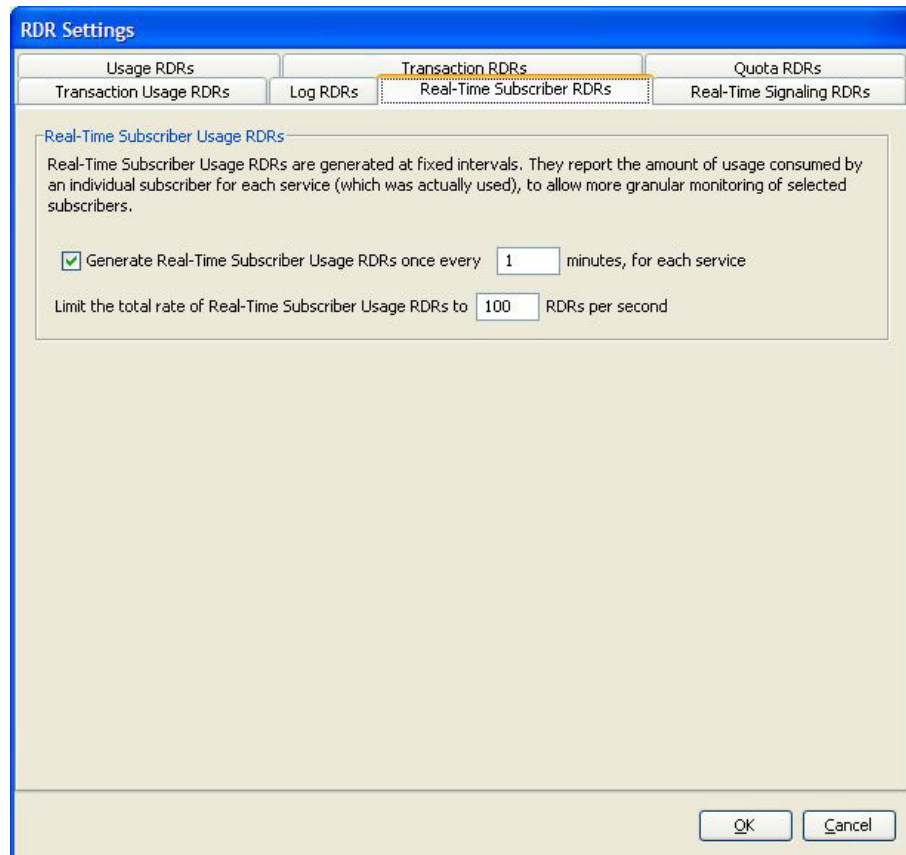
RDR Settings

Usage RDRs
Transaction RDRs
Quota RDRs
Transaction Usage RDRs
Log RDRs
Real-Time Subscriber RDRs
Real-Time Signaling RDRs

Real-Time Subscriber Usage RDRs

Real-Time Subscriber Usage RDRs are generated at fixed intervals. They report the amount of usage consumed by an individual subscriber for each service (which was actually used), to allow more granular monitoring of selected subscribers.

Generate Real-Time Subscriber Usage RDRs once every 1 minutes, for each service

Limit the total rate of Real-Time Subscriber Usage RDRs to 100 RDRs per second

OK
Cancel